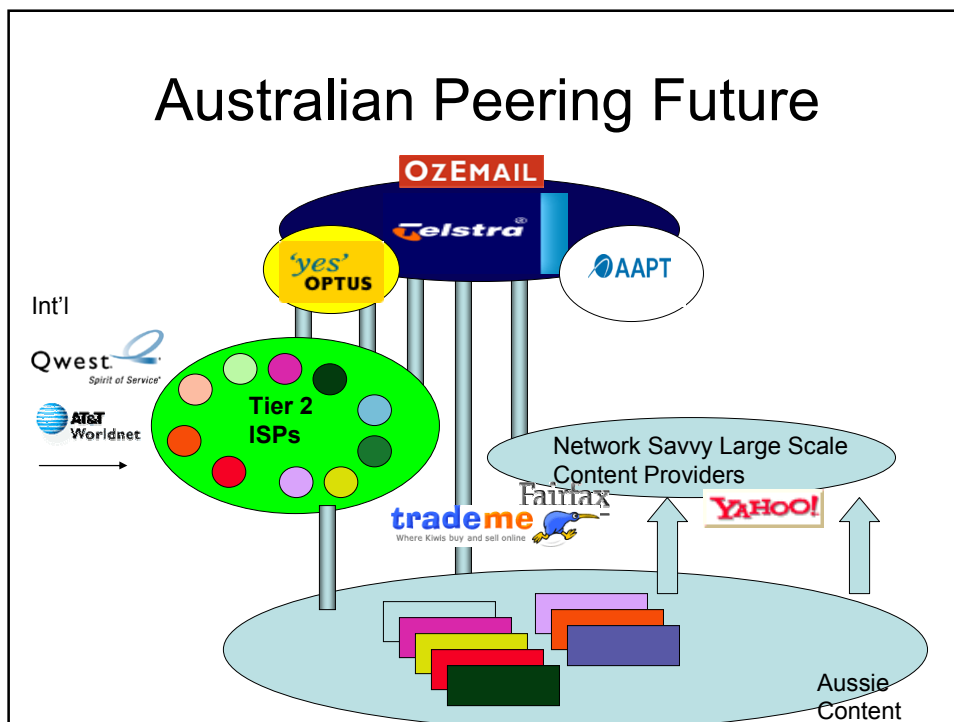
Australian Peering Future

OZEMAIL

Telstra

'yes' OPTUS

AAPT

Int'l

Qwest Spirit of Service

AT&T Worldnet

Tier 2 ISPs

Network Savvy Large Scale Content Providers

Fairfax

YAHOO!

trademe Where Kiwis buy and sell online

Aussie Content